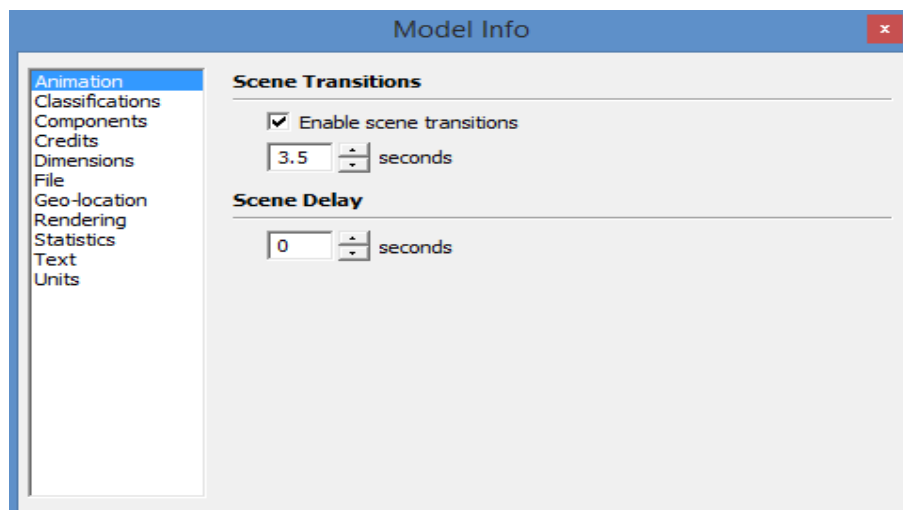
Model Info

×

Animation
Classifications
Components
Credits
Dimensions
File
Geo-location
Rendering
Statistics
Text
Units

Scene Transitions

☑ Enable scene transitions

3.5 seconds

Scene Delay

0 seconds